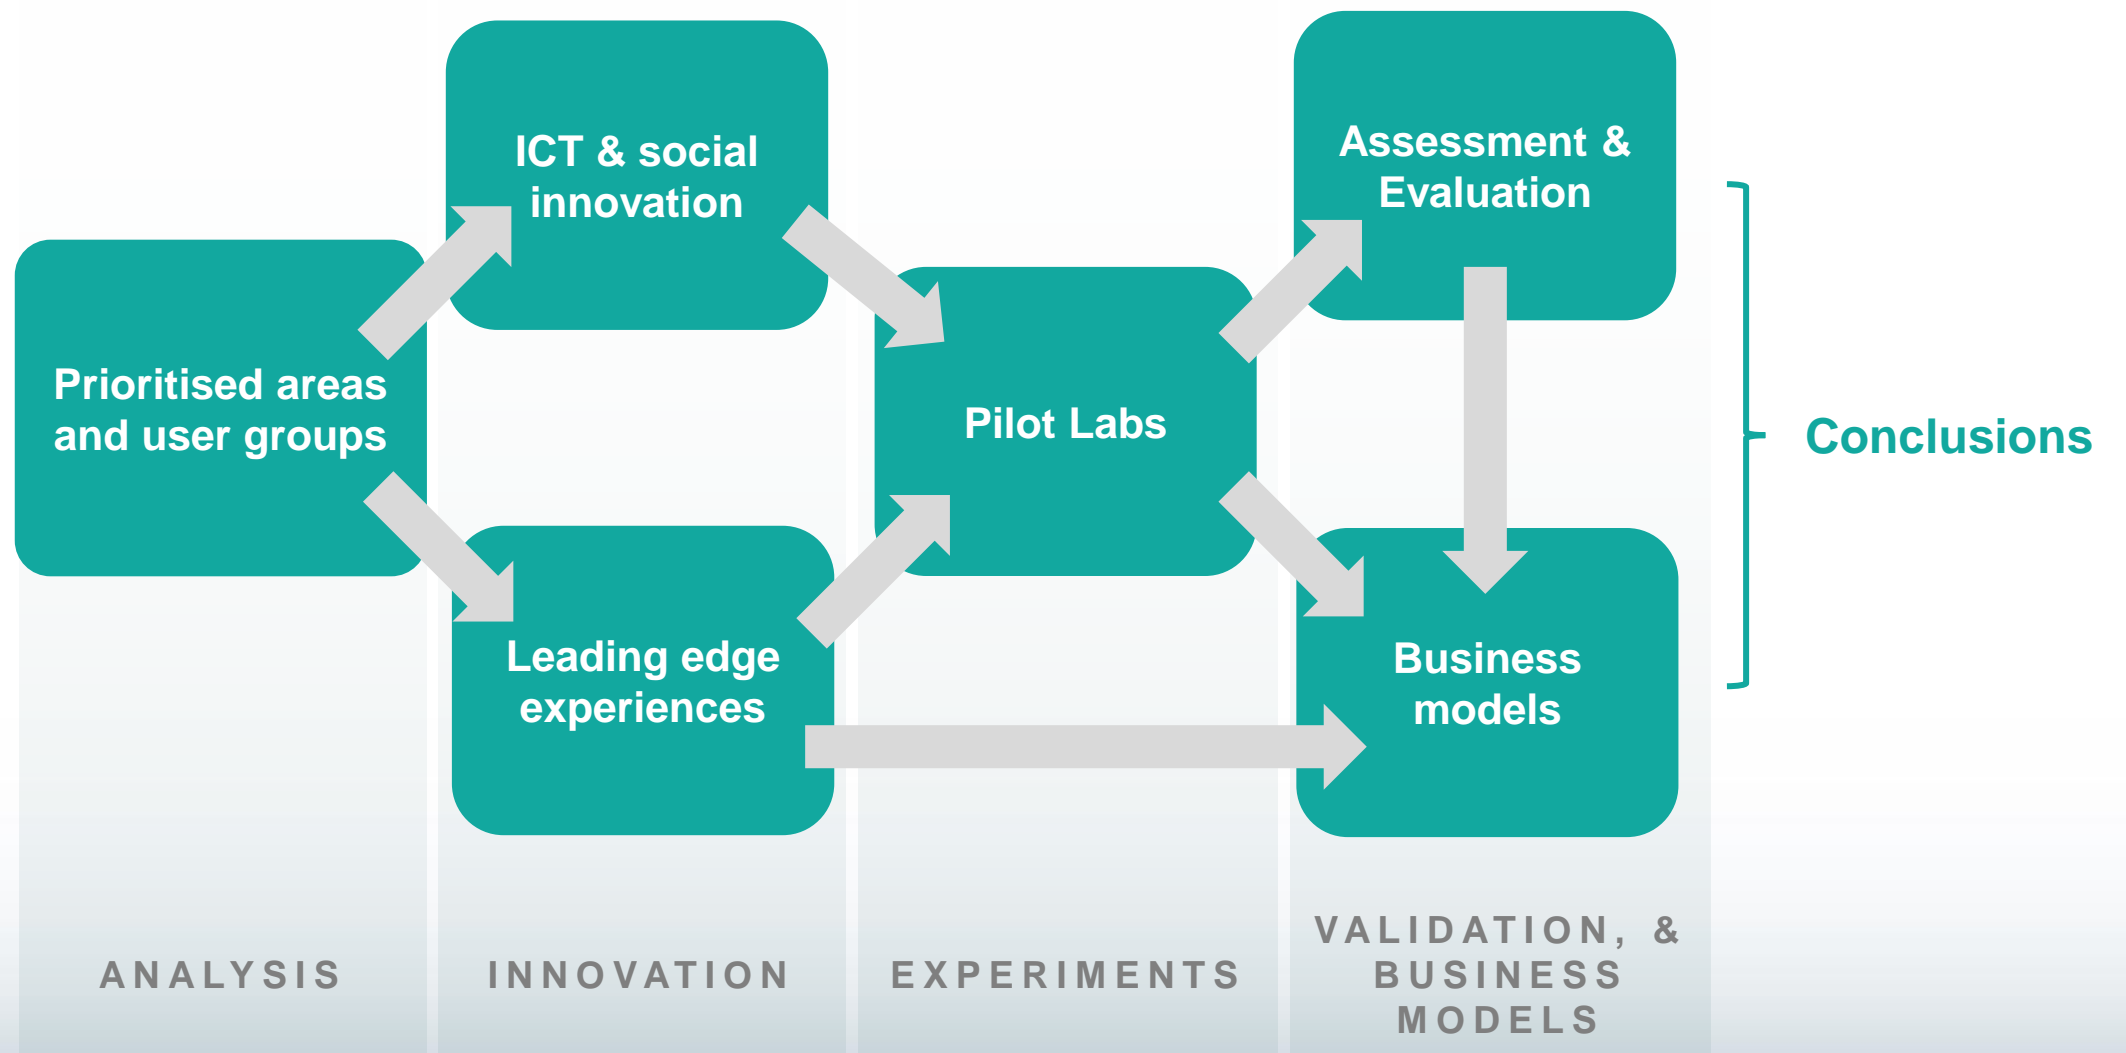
Prioritised areas and user groups

ICT & social innovation

Leading edge experiences

Pilot Labs

Assessment & Evaluation

Business models

Conclusions

ANALYSIS

INNOVATION

EXPERIMENTS

VALIDATION, & BUSINESS MODELS